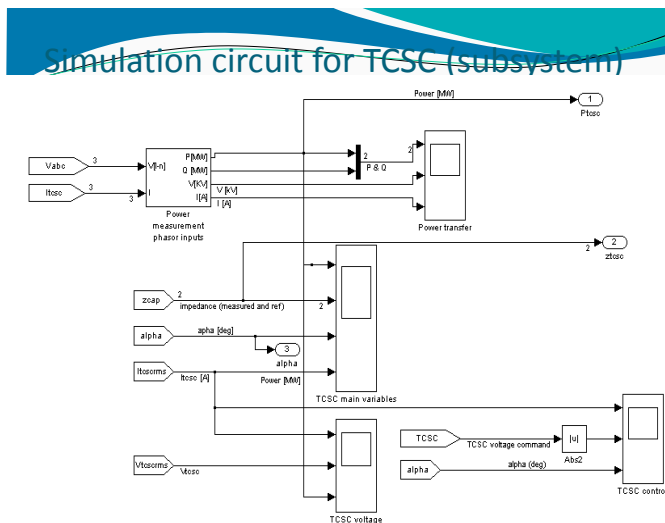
Simulation circuit for TCSC (subsystem)

Power [MW]

1
Ptcsc

Vabc
3
V[l-n]
Itcsc
3
I
3
P[MW]
Q [MW]
V[KV]
I[A]
Power measurement phasor inputs

2
P & Q
2
V [kV]
I [A]

Power transfer

2
2
ztcsc

zcap
2
impedance (measured and ref)
2

alpha
apha [deg]
3
alpha

Itcsrms
Itcsc [A]
Power [MW]

TCSC main variables

TCSC
TCSC voltage command
|u|
Abs2

alpha
alpha (deg)

TCSC contro

Vtcsrms
Vtcsc

TCSC voltage